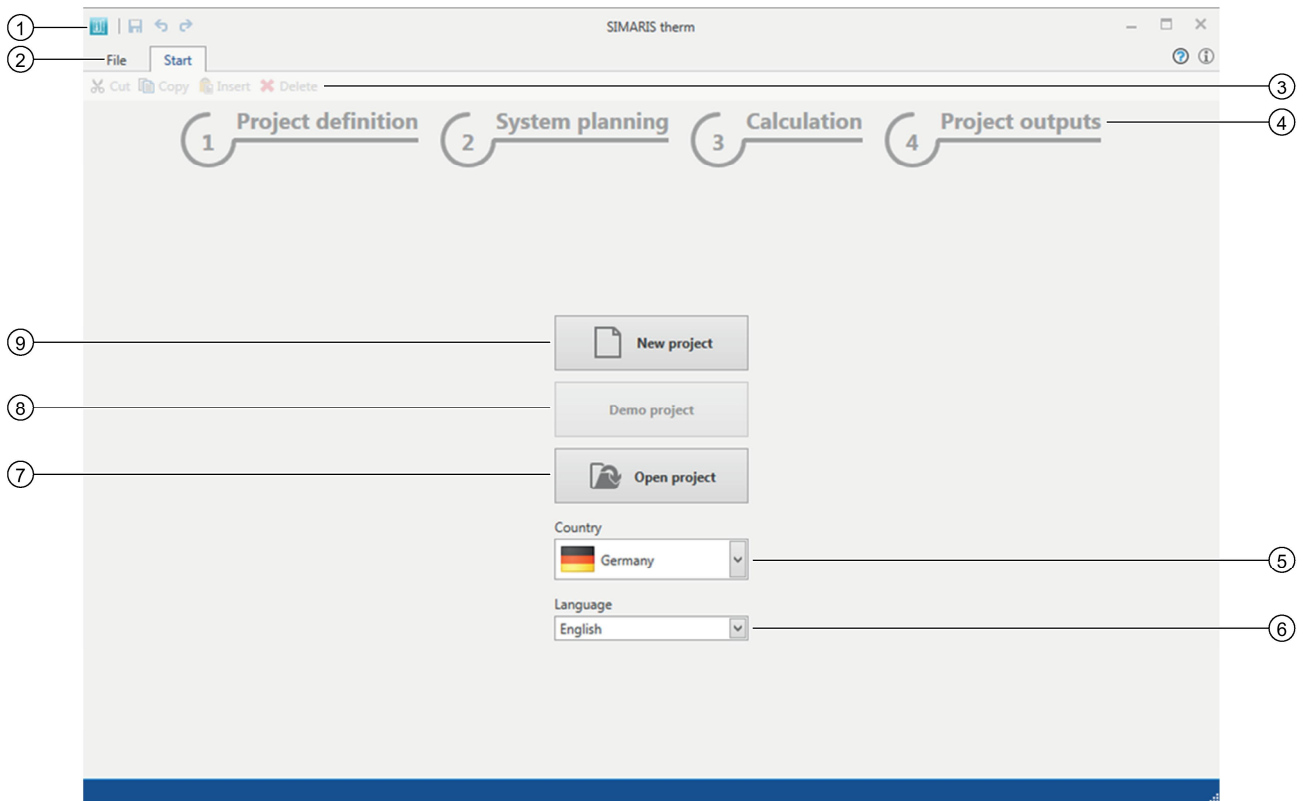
1
SIMARIS therm
2
File
Start
Cut
Copy
Insert
Delete
3
1 Project definition
2 System planning
3 Calculation
4 Project outputs
4
9
New project
8
Demo project
7
Open project
Country
Germany
5
Language
English
6